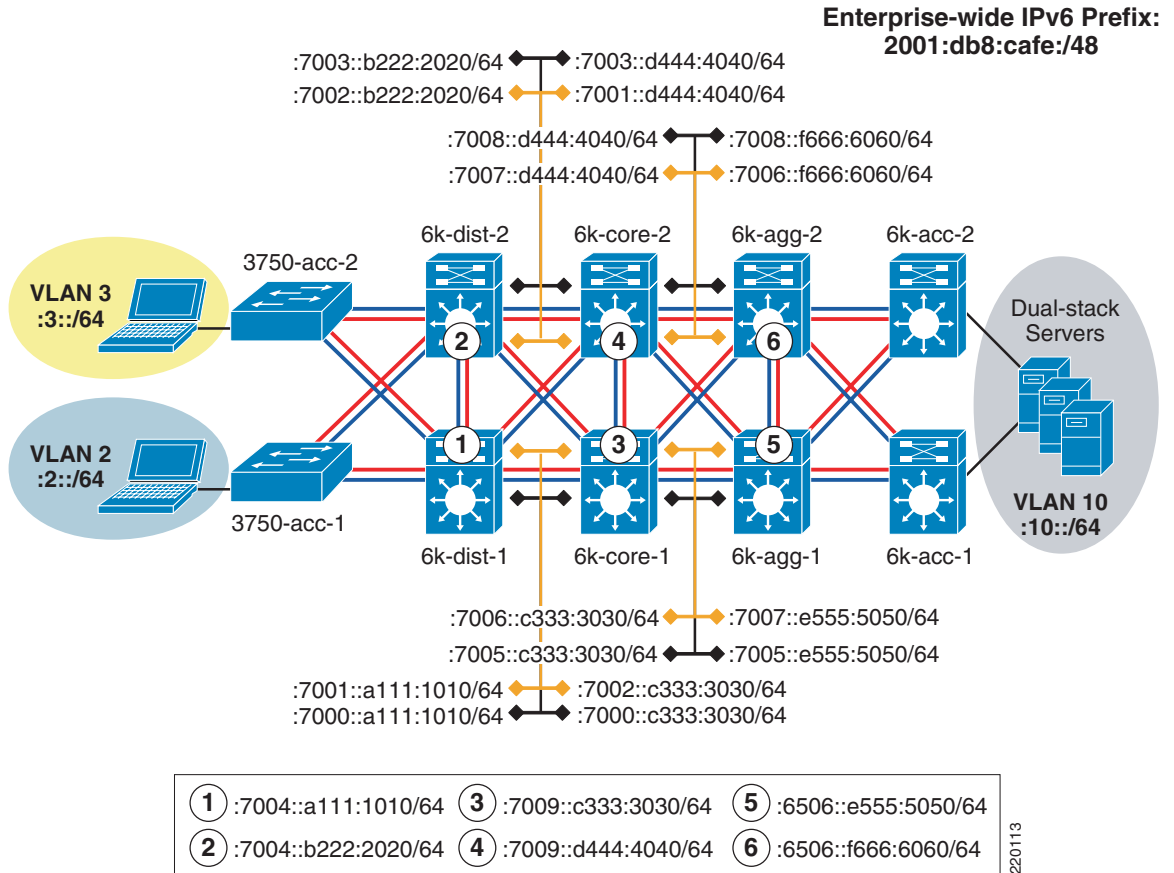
Enterprise-wide IPv6 Prefix:
2001:db8:cafe:/48

:7003::b222:2020/64
:7003::d444:4040/64
:7002::b222:2020/64
:7001::d444:4040/64
:7008::d444:4040/64
:7008::f666:6060/64
:7007::d444:4040/64
:7006::f666:6060/64

6k-dist-2
6k-core-2
6k-agg-2
6k-acc-2
3750-acc-2

VLAN 3
:3::/64

Dual-stack Servers

2
4
6
1
3
5

VLAN 2
:2::/64

3750-acc-1

VLAN 10
:10::/64

6k-dist-1
6k-core-1
6k-agg-1
6k-acc-1

:7006::c333:3030/64
:7007::e555:5050/64
:7005::c333:3030/64
:7005::e555:5050/64
:7001::a111:1010/64
:7002::c333:3030/64
:7000::a111:1010/64
:7000::c333:3030/64

| | | |
|---|---|---|
| 1 :7004::a111:1010/64 | 3 :7009::c333:3030/64 | 5 :6506::e555:5050/64 |
| 2 :7004::b222:2020/64 | 4 :7009::d444:4040/64 | 6 :6506::f666:6060/64 |

220113